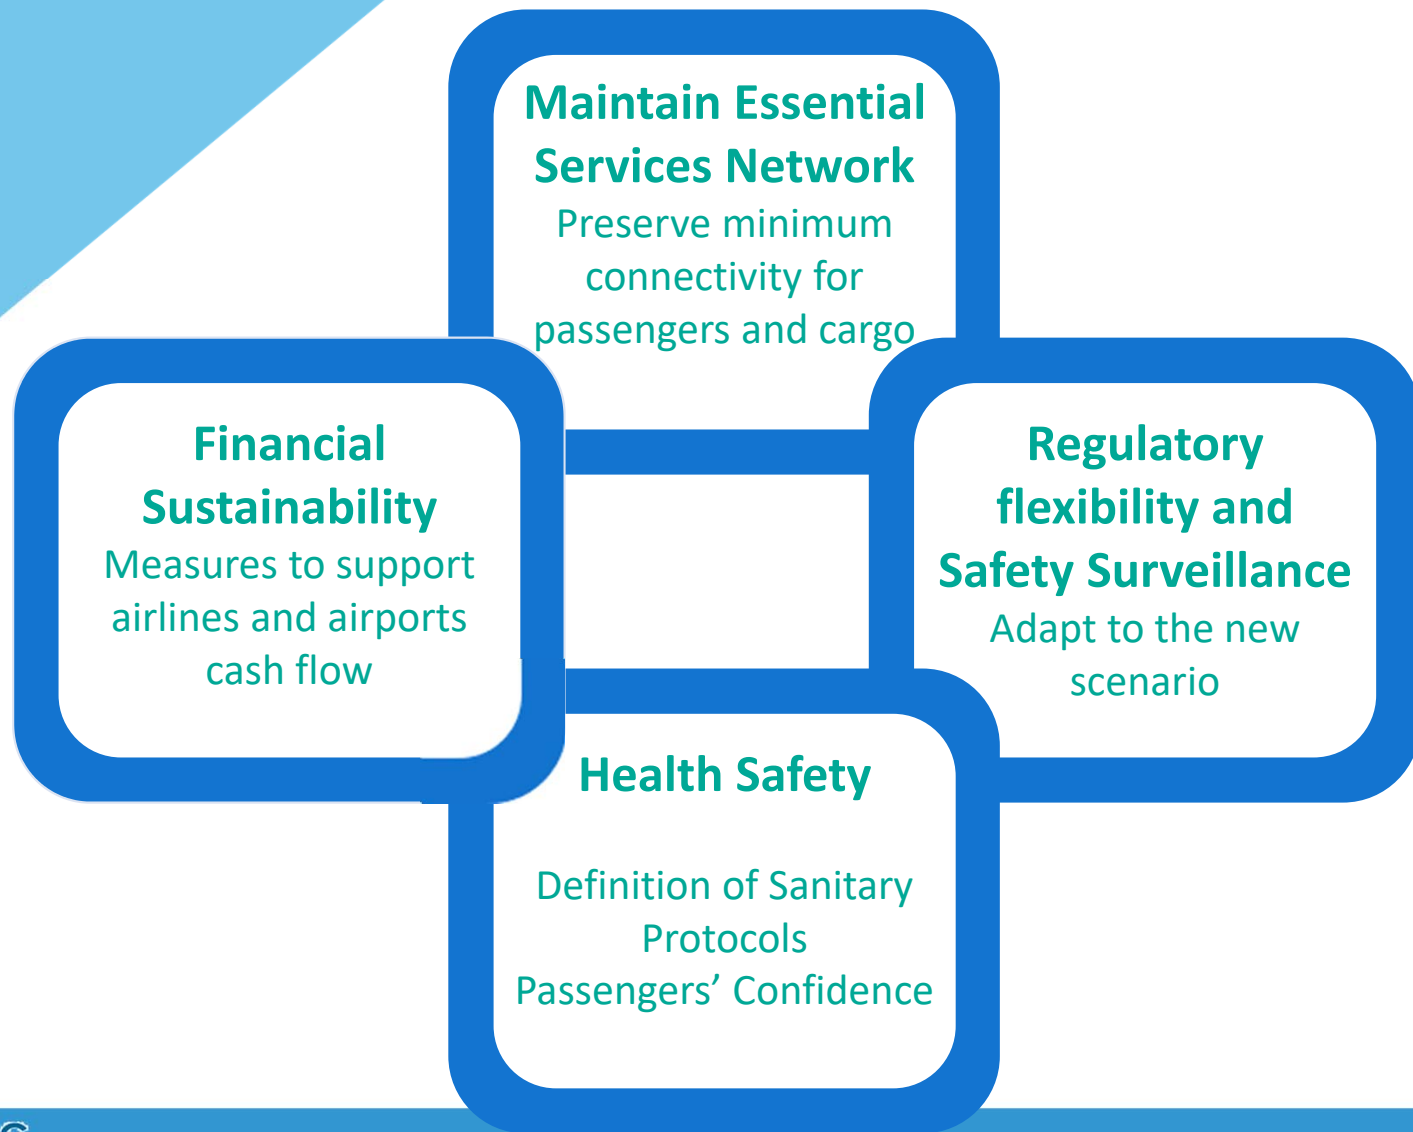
Maintain Essential Services Network
Preserve minimum connectivity for passengers and cargo

Financial Sustainability
Measures to support airlines and airports cash flow

Regulatory flexibility and Safety Surveillance
Adapt to the new scenario

Health Safety

Definition of Sanitary Protocols
Passengers' Confidence